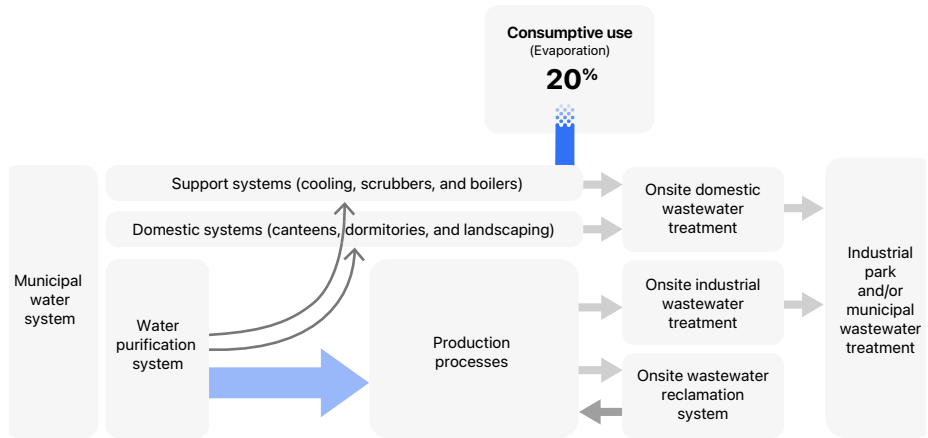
Consumptive use
(Evaporation)
20%

Support systems (cooling, scrubbers, and boilers)

Domestic systems (canteens, dormitories, and landscaping)

Onsite domestic wastewater treatment

Industrial park and/or municipal wastewater treatment

Municipal water system

Water purification system

Production processes

Onsite industrial wastewater treatment

Onsite wastewater reclamation system